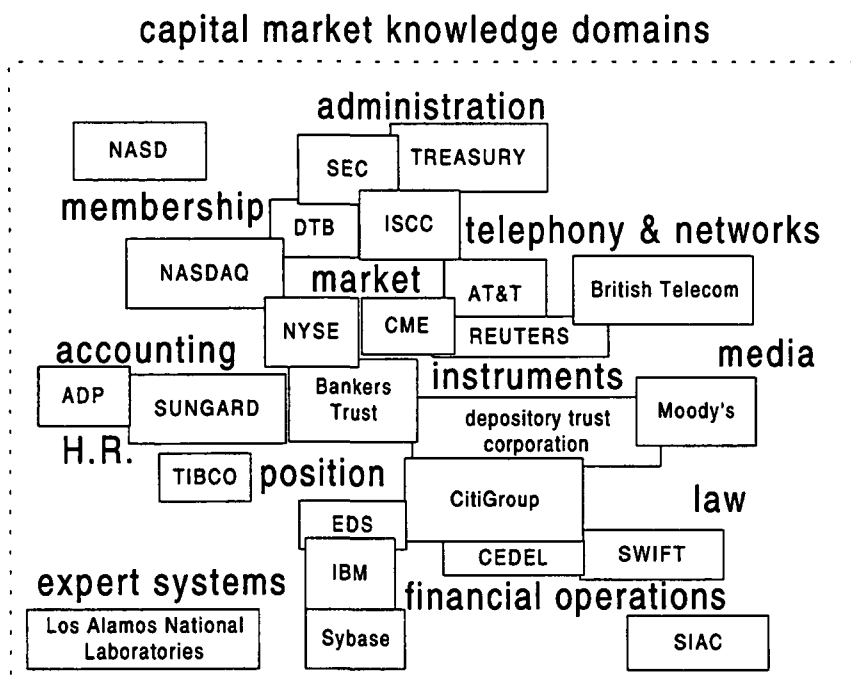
capital market knowledge domains

administration

NASD

SEC

TREASURY

membership

DTB

ISCC

telephony & networks

NASDAQ

market

AT&T

British Telecom

NYSE

CME

REUTERS

accounting

media

ADP

SUNGARD

Bankers Trust

instruments

depository trust corporation

Moody's

H.R.

TIBCO

position

CitiGroup

law

EDS

IBM

CEDEL

SWIFT

expert systems

financial operations

Los Alamos National Laboratories

Sybase

SIAC